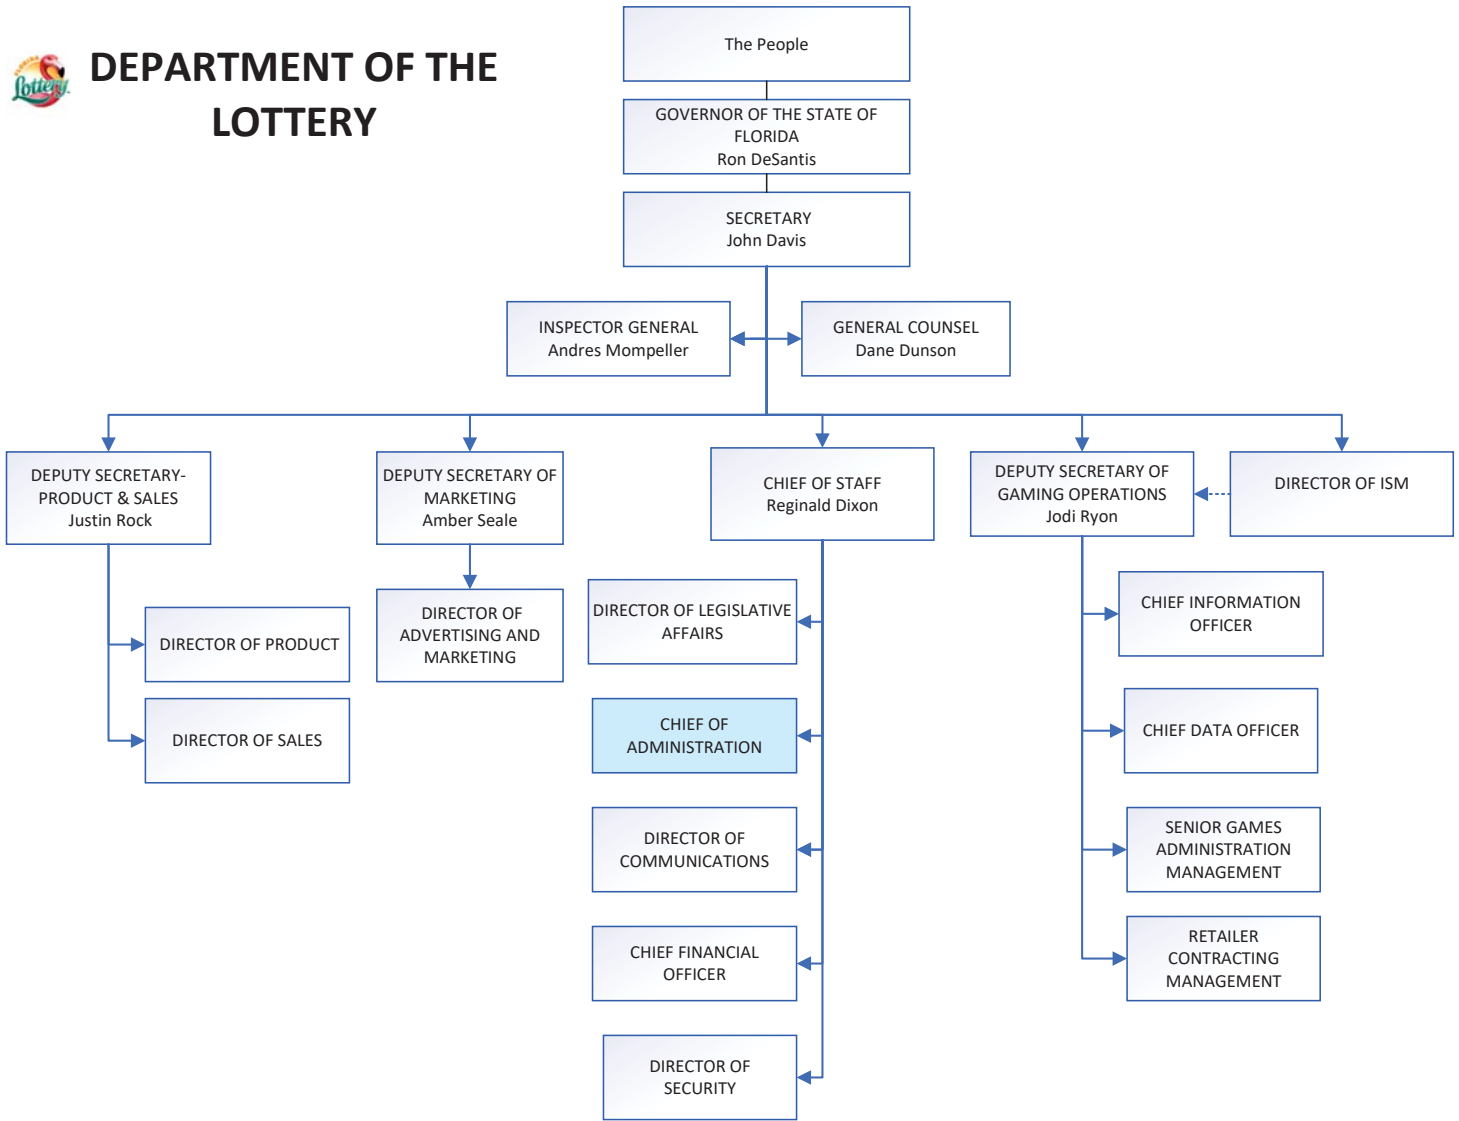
Lottery

DEPARTMENT OF THE LOTTERY

The People

GOVERNOR OF THE STATE OF FLORIDA
Ron DeSantis

SECRETARY
John Davis

INSPECTOR GENERAL
Andres Mompeller

GENERAL COUNSEL
Dane Dunson

DEPUTY SECRETARY-PRODUCT & SALES
Justin Rock

DEPUTY SECRETARY OF MARKETING
Amber Seale

CHIEF OF STAFF
Reginald Dixon

DEPUTY SECRETARY OF GAMING OPERATIONS
Jodi Ryon

DIRECTOR OF ISM

DIRECTOR OF PRODUCT

DIRECTOR OF SALES

DIRECTOR OF ADVERTISING AND MARKETING

DIRECTOR OF LEGISLATIVE AFFAIRS

CHIEF OF ADMINISTRATION

DIRECTOR OF COMMUNICATIONS

CHIEF FINANCIAL OFFICER

DIRECTOR OF SECURITY

CHIEF INFORMATION OFFICER

CHIEF DATA OFFICER

SENIOR GAMES ADMINISTRATION MANAGEMENT

RETAILER CONTRACTING MANAGEMENT